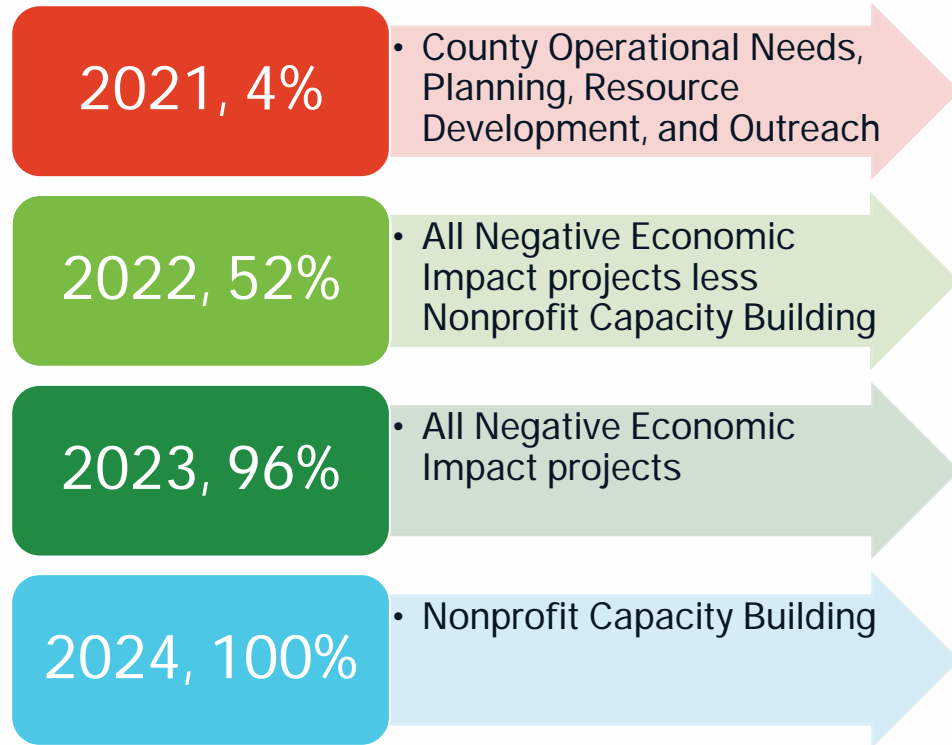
2021, 4%

• County Operational Needs, Planning, Resource Development, and Outreach

2022, 52%

• All Negative Economic Impact projects less Nonprofit Capacity Building

2023, 96%

• All Negative Economic Impact projects

2024, 100%

• Nonprofit Capacity Building